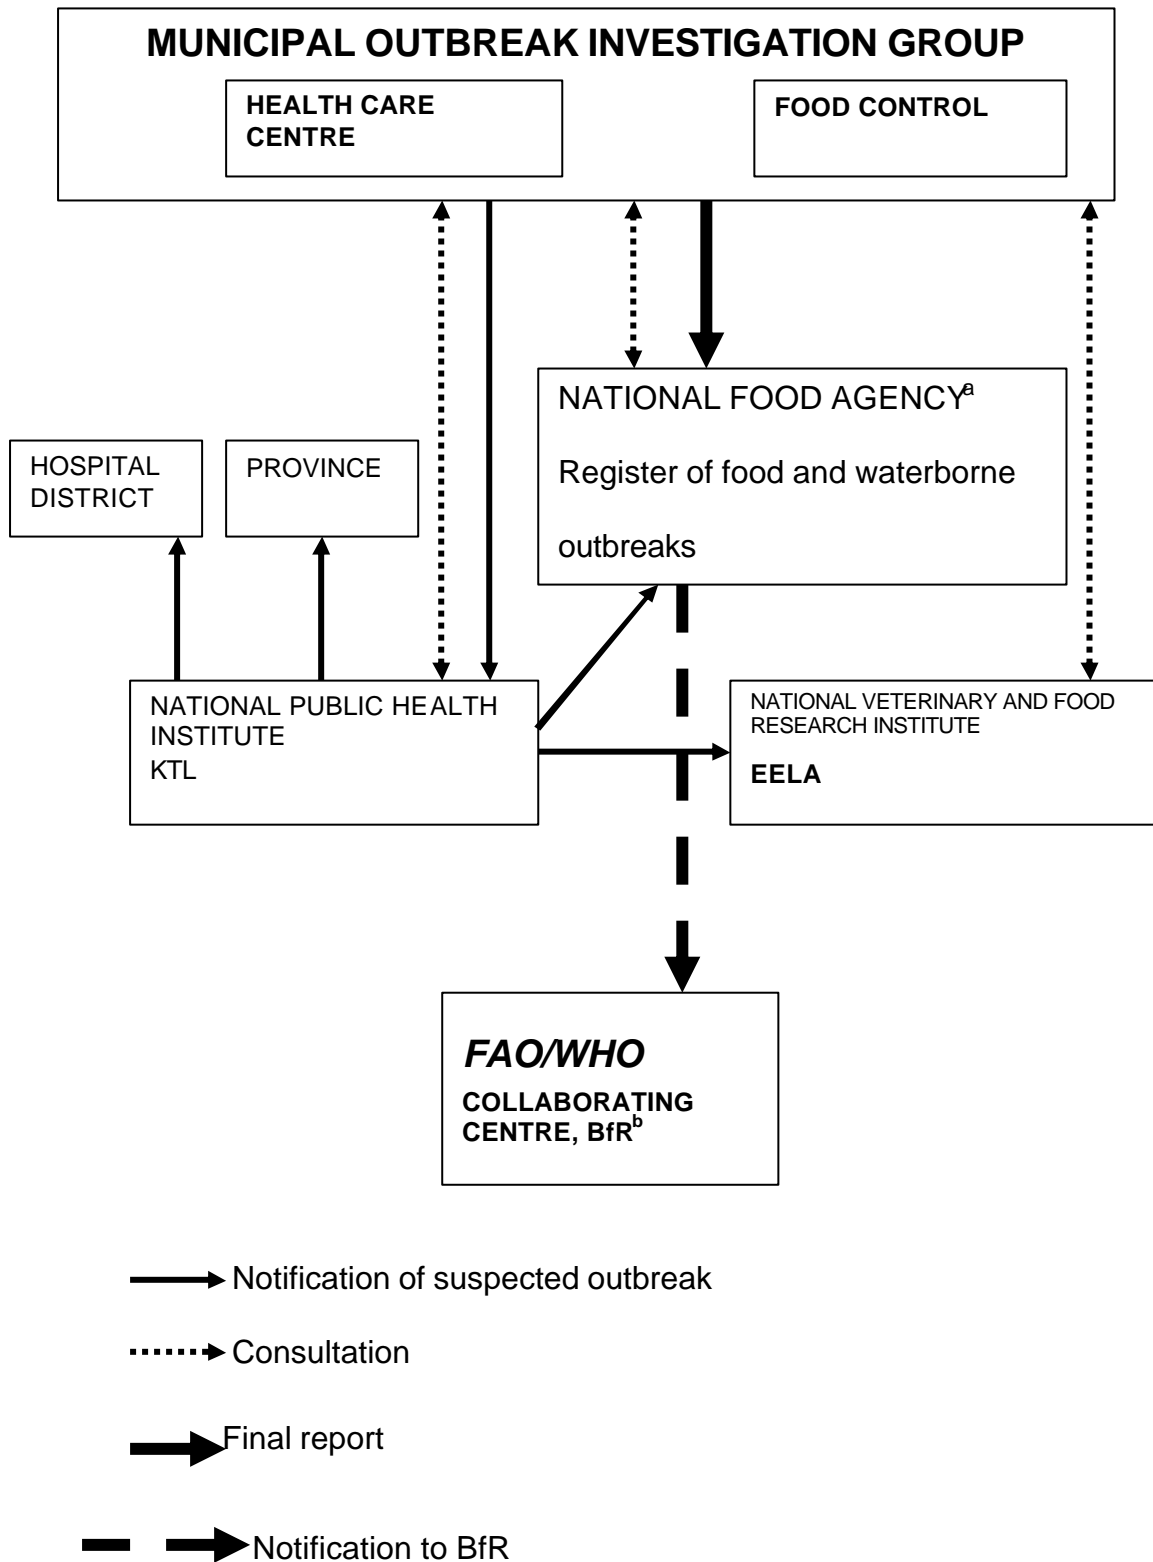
MUNICIPAL OUTBREAK INVESTIGATION GROUP

HEALTH CARE CENTRE

FOOD CONTROL

NATIONAL FOOD AGENCY$^{a}$

Register of food and waterborne outbreaks

HOSPITAL DISTRICT

PROVINCE

NATIONAL PUBLIC HEALTH INSTITUTE KTL

NATIONAL VETERINARY AND FOOD RESEARCH INSTITUTE

EELA

FAO/WHO

COLLABORATING CENTRE, BfR$^{b}$

Notification of suspected outbreak

Consultation

Final report

Notification to BfR